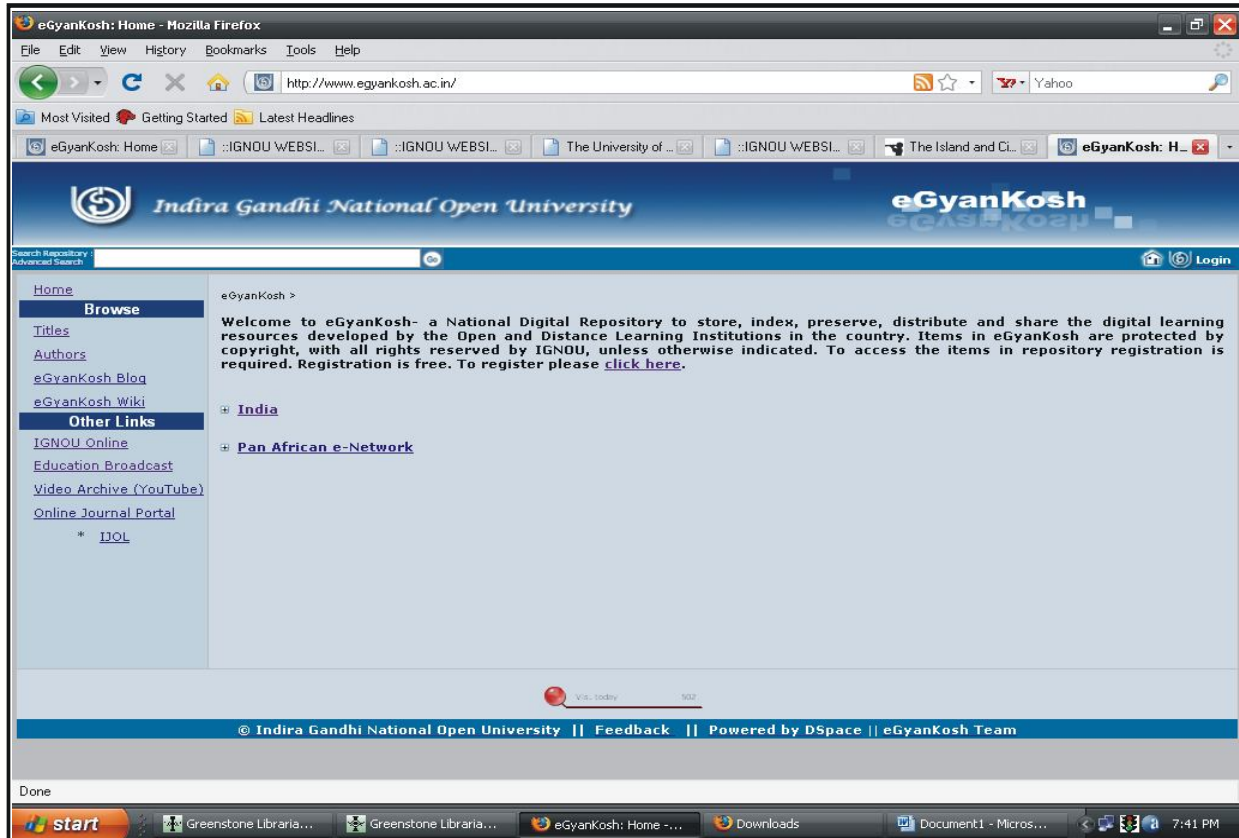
eGyanKosh: Home - Mozilla Firefox

File Edit View History Bookmarks Tools Help

http://www.egyankosh.ac.in/

Yahoo

Most Visited Getting Started Latest Headlines

eGyanKosh: Home | ::IGNOU WEBSI... | ::IGNOU WEBSI... | The University of ... | ::IGNOU WEBSI... | The Island and Ci... | eGyanKosh: H...

Indira Gandhi National Open University

eGyanKosh

Search Repository : Advanced Search

Login

Home
Browse
Titles
Authors
eGyanKosh Blog
eGyanKosh Wiki
Other Links
IGNOU Online
Education Broadcast
Video Archive (YouTube)
Online Journal Portal
* IJOL

eGyanKosh >

Welcome to eGyanKosh- a National Digital Repository to store, index, preserve, distribute and share the digital learning resources developed by the Open and Distance Learning Institutions in the country. Items in eGyanKosh are protected by copyright, with all rights reserved by IGNOU, unless otherwise indicated. To access the items in repository registration is required. Registration is free. To register please click here.

India

Pan African e-Network

Vis. today 502

© Indira Gandhi National Open University || Feedback || Powered by DSpace || eGyanKosh Team

Done

start | Greenstone Libraria... | Greenstone Libraria... | eGyanKosh: Home -... | Downloads | Document1 - Micros... | 7:41 PM